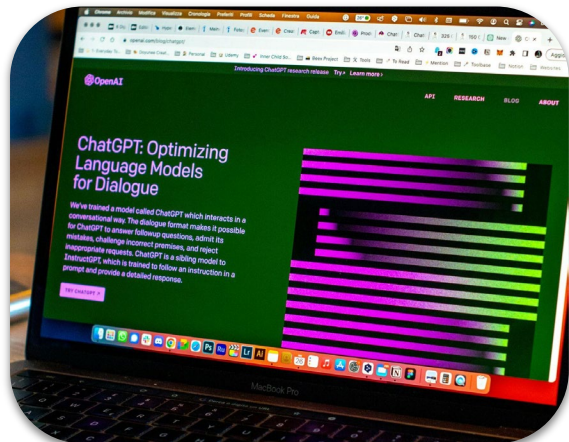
Chrome Archivio Modifica Visualizza Cronologia Preferiti Profili Scheda Finestra Guida

openai.com/blog/chatgpt/

Introducing ChatGPT research release Try Learn more

OpenAI

API RESEARCH BLOG ABOUT

ChatGPT: Optimizing Language Models for Dialogue

We've trained a model called ChatGPT which interacts in a conversational way. The dialogue format makes it possible for ChatGPT to answer followup questions, admit its mistakes, challenge incorrect premises, and reject inappropriate requests. ChatGPT is a sibling model to InstructGPT, which is trained to follow an instruction in a prompt and provide a detailed response.

TRY CHATGPT

MacBook Pro